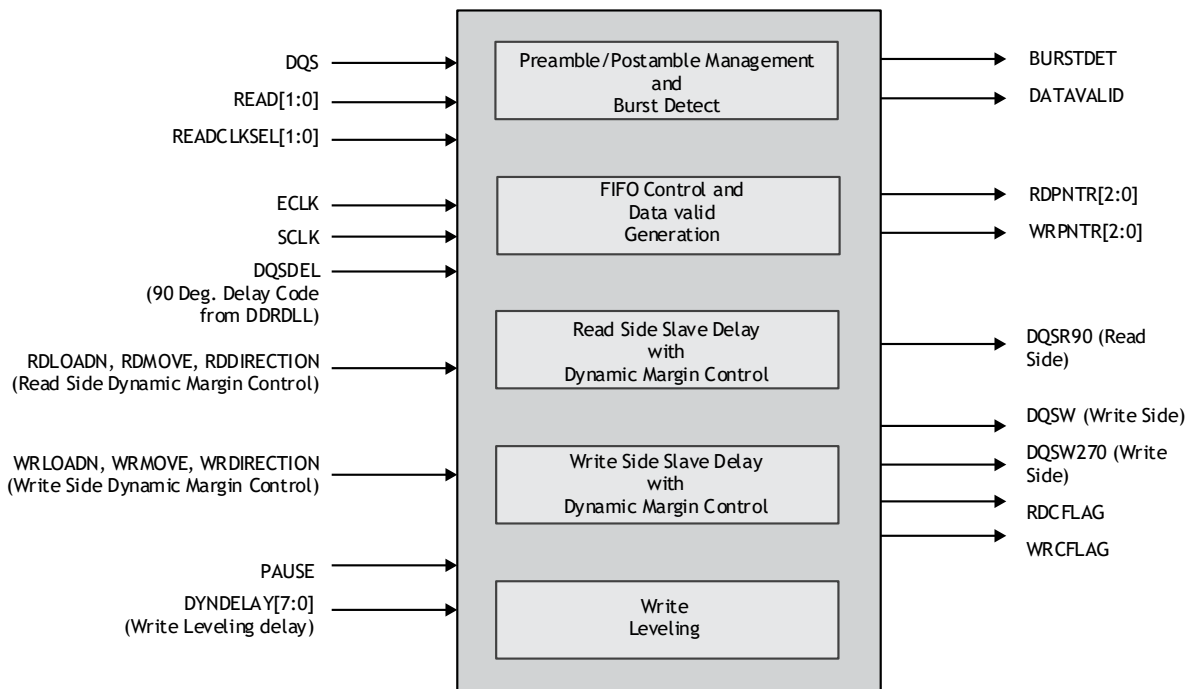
DQS
READ[1:0]
READCLKSEL[1:0]
ECLK
SCLK
DQSDEL
(90 Deg. Delay Code from DDRDLL)
RDLOADN, RDMOVE, RDDIRECTION
(Read Side Dynamic Margin Control)
WRLOADN, WRMOVE, WRDIRECTION
(Write Side Dynamic Margin Control)
PAUSE
DYNDELAY[7:0]
(Write Leveling delay)

Preamble/Postamble Management and Burst Detect

FIFO Control and Data valid Generation

Read Side Slave Delay with Dynamic Margin Control

Write Side Slave Delay with Dynamic Margin Control

Write Leveling

BURSTDET
DATAVALID
RDPNTR[2:0]
WRPNTR[2:0]
DQSR90 (Read Side)
DQSW (Write Side)
DQSW270 (Write Side)
RDCFLAG
WRCFLAG